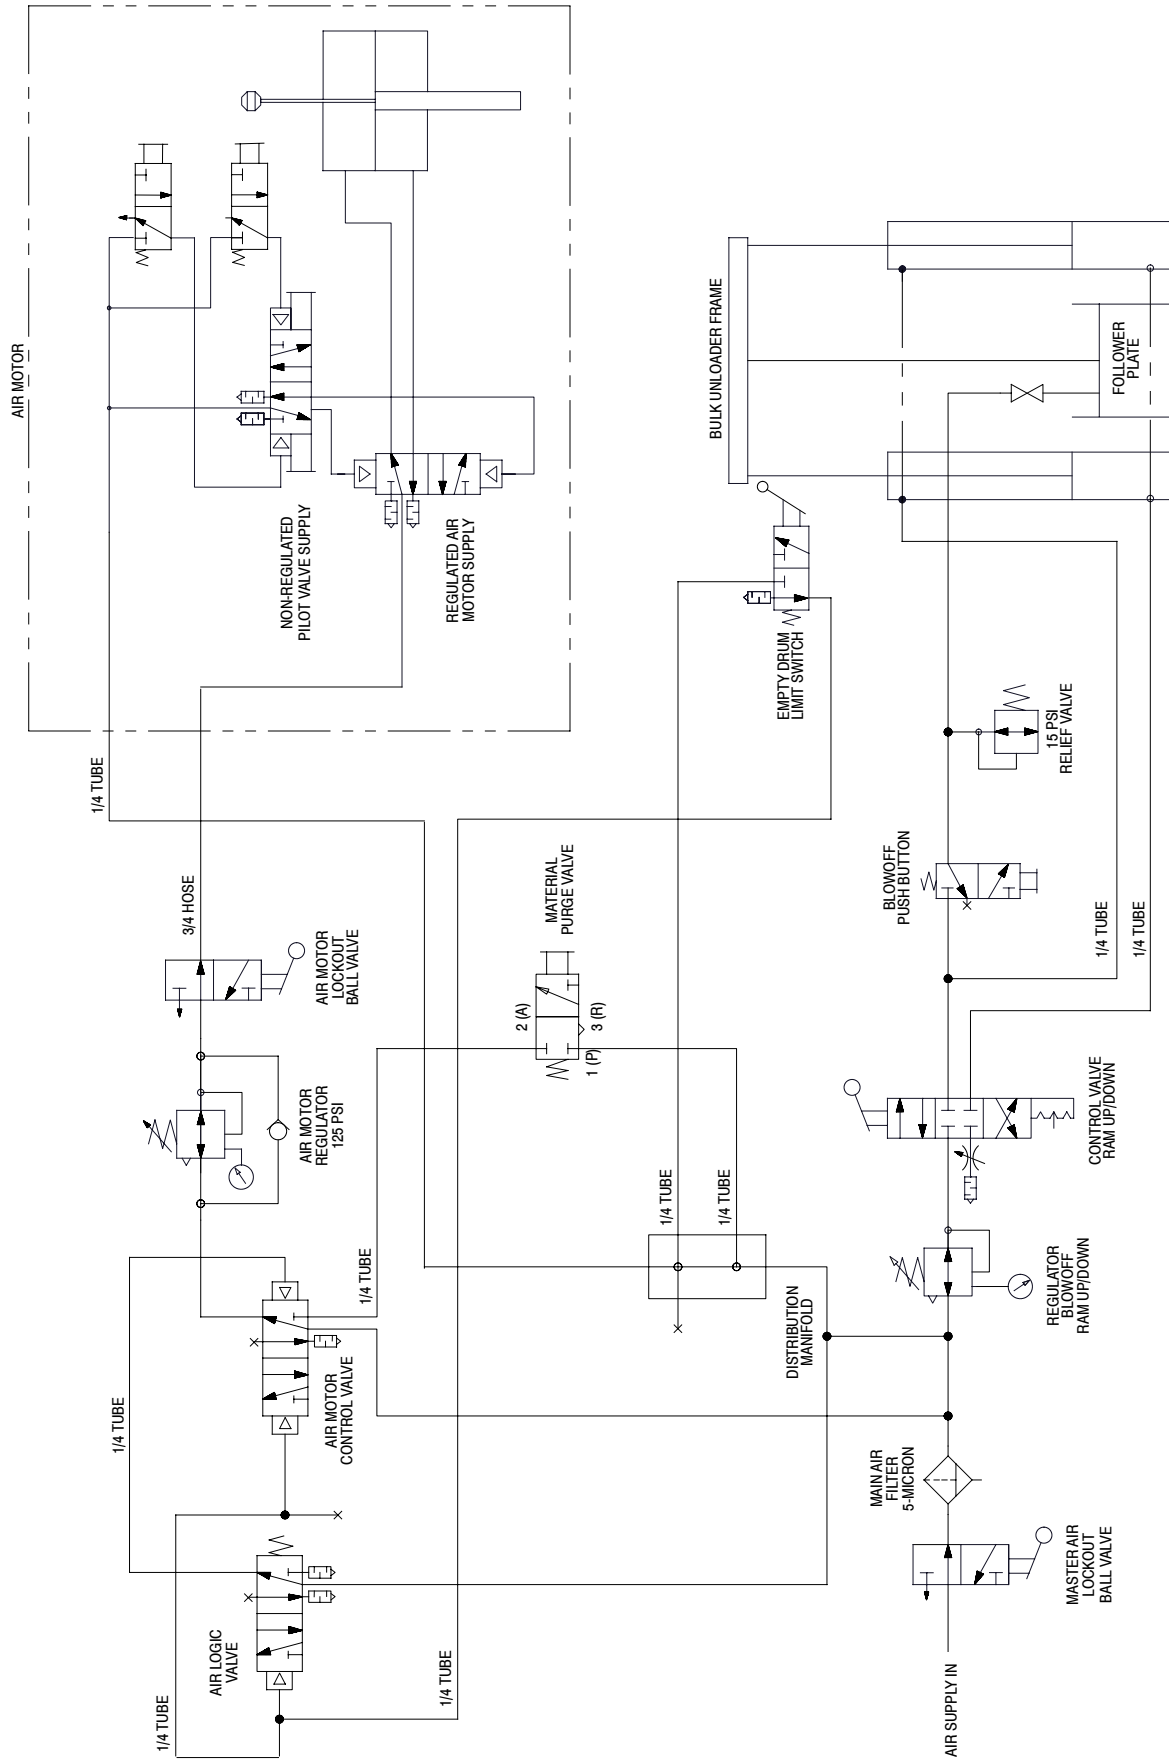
AIR MOTOR

NON-REGULATED PILOT VALVE SUPPLY

REGULATED AIR MOTOR SUPPLY

BULK UNLOADER FRAME

FOLLOWER PLATE

EMPTY DRUM LIMIT SWITCH

15 PSI RELIEF VALVE

1/4 TUBE

3/4 HOSE

AIR MOTOR LOCKOUT BALL VALVE

MATERIAL PURGE VALVE

2 (A)

3 (R)

1 (P)

BLOWOFF PUSH BUTTON

1/4 TUBE

1/4 TUBE

AIR MOTOR REGULATOR 125 PSI

CONTROL VALVE RAM UP/DOWN

1/4 TUBE

1/4 TUBE

1/4 TUBE

REGULATOR BLOWOFF RAM UP/DOWN

DISTRIBUTION MANIFOLD

AIR MOTOR CONTROL VALVE

1/4 TUBE

MAIN AIR FILTER 5-MICRON

MASTER AIR LOCKOUT BALL VALVE

AIR LOGIC VALVE

1/4 TUBE

1/4 TUBE

AIR SUPPLY IN